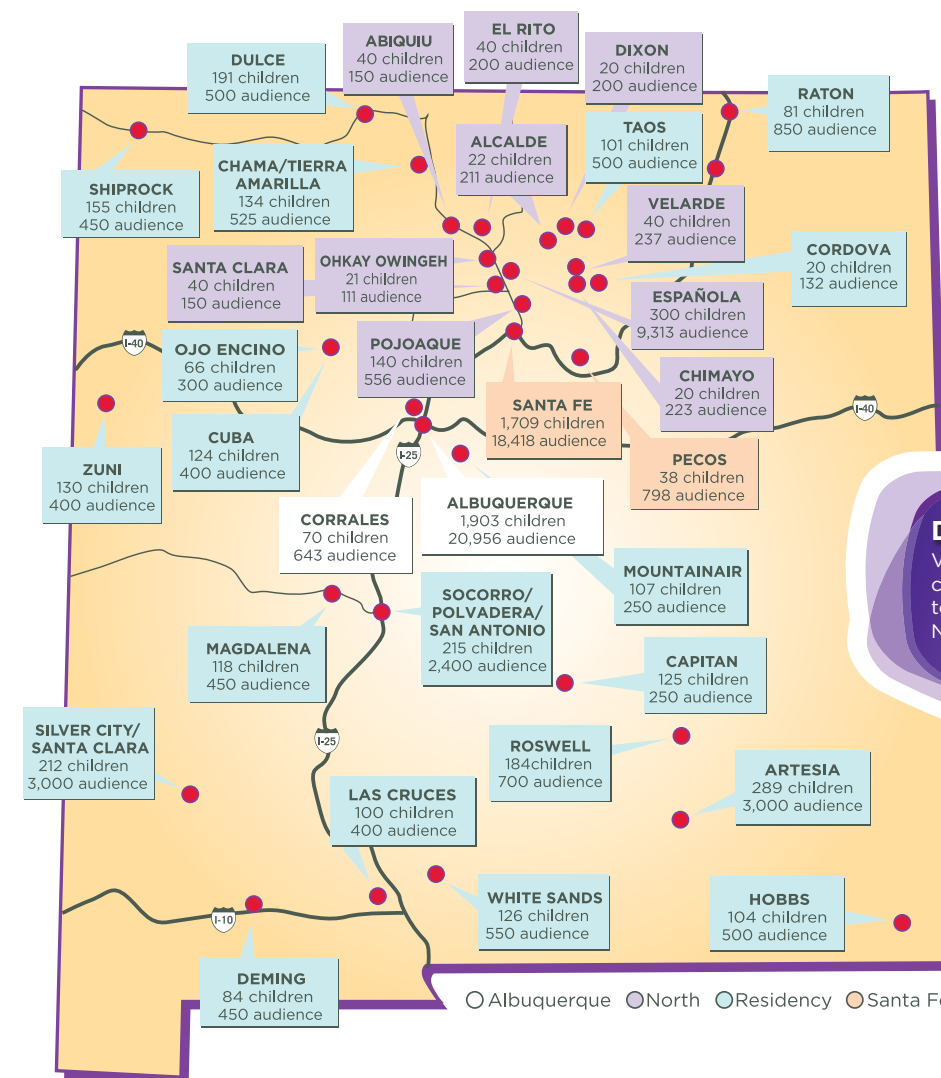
DULCE
191 children
500 audience

ABIQUIU
40 children
150 audience

EL RITO
40 children
200 audience

DIXON
20 children
200 audience

RATON
81 children
850 audience

ALCALDE
22 children
211 audience

TAOS
101 children
500 audience

CHAMA/TIERRA AMARILLA
134 children
525 audience

SHIPROCK
155 children
450 audience

VELARDE
40 children
237 audience

CORDOVA
20 children
132 audience

SANTA CLARA
40 children
150 audience

OHKAY OWINGEH
21 children
111 audience

ESPAÑOLA
300 children
9,313 audience

I-40

OJO ENCINO
66 children
300 audience

POJOAQUE
140 children
556 audience

CHIMAYO
20 children
223 audience

I-40

SANTA FE
1,709 children
18,418 audience

CUBA
124 children
400 audience

ZUNI
130 children
400 audience

I-25

PECOS
38 children
798 audience

CORRALES
70 children
643 audience

ALBUQUERQUE
1,903 children
20,956 audience

MOUNTAINAIR
107 children
250 audience

SOCORRO/ POLVADERA/ SAN ANTONIO
215 children
2,400 audience

MAGDALENA
118 children
450 audience

CAPITAN
125 children
250 audience

SILVER CITY/ SANTA CLARA
212 children
3,000 audience

I-25

ROSWELL
184children
700 audience

ARTESIA
289 children
3,000 audience

LAS CRUCES
100 children
400 audience

WHITE SANDS
126 children
550 audience

HOBBS
104 children
500 audience

I-10

DEMING
84 children
450 audience

D
V
c
t
N

Albuquerque North Residency Santa F